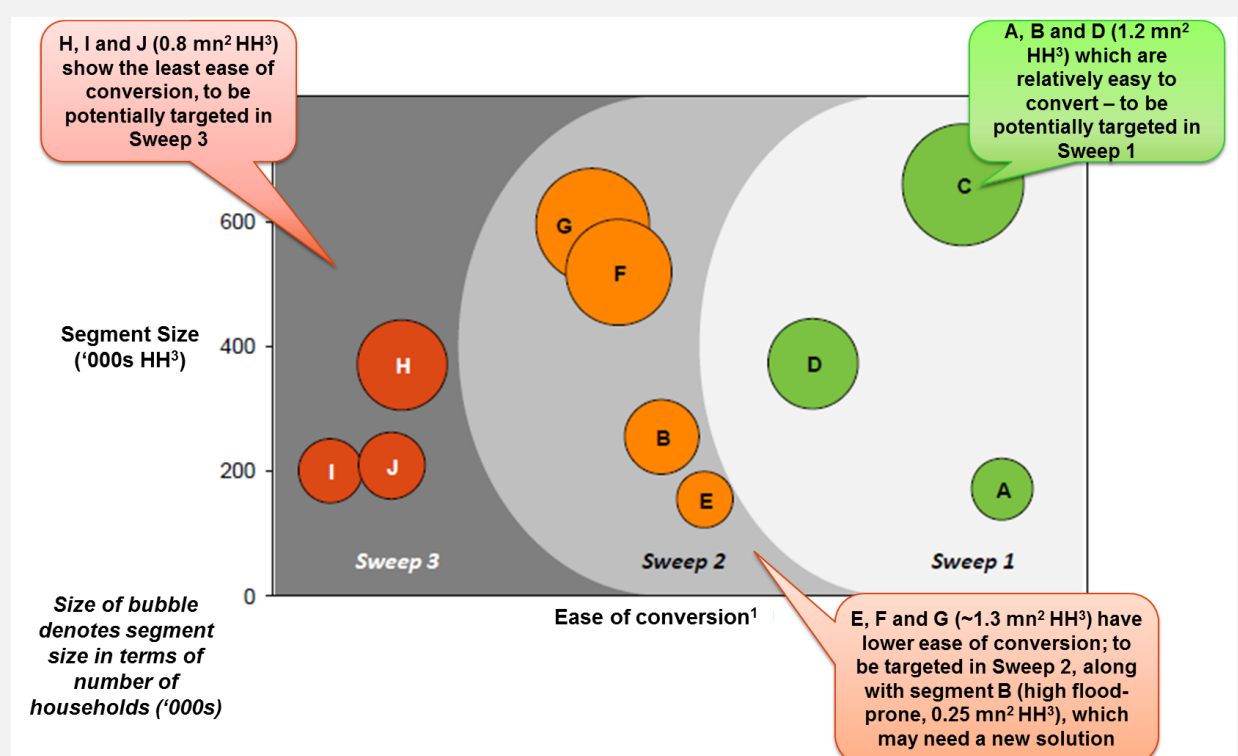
H, I and J (0.8 mn$^2$ HH$^3$) show the least ease of conversion, to be potentially targeted in Sweep 3

A, B and D (1.2 mn$^2$ HH$^3$) which are relatively easy to convert – to be potentially targeted in Sweep 1

Segment Size ('000s HH$^3$)

600
400
200
0

G
F
C
H
D
B
I
J
E
A

Sweep 3
Sweep 2
Sweep 1

Size of bubble denotes segment size in terms of number of households ('000s)

Ease of conversion$^1$

E, F and G (~1.3 mn$^2$ HH$^3$) have lower ease of conversion; to be targeted in Sweep 2, along with segment B (high flood-prone, 0.25 mn$^2$ HH$^3$), which may need a new solution